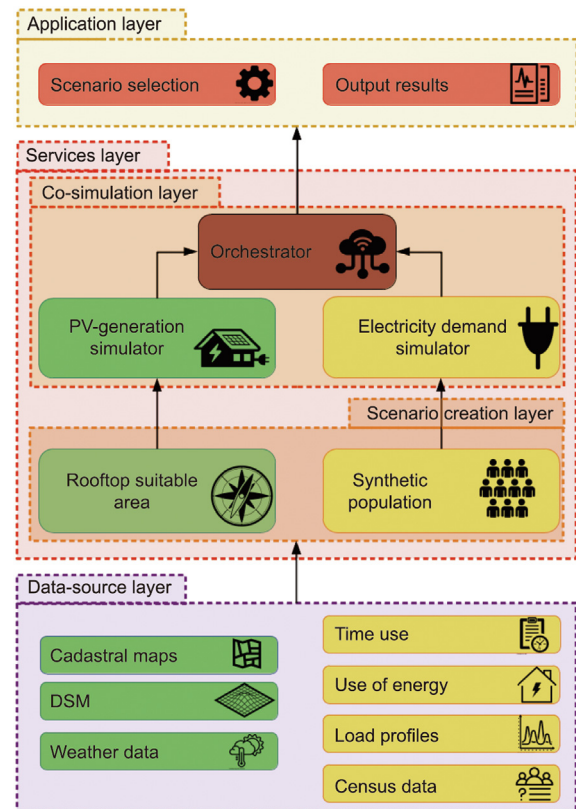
Application layer

Scenario selection

Output results

Services layer

Co-simulation layer

Orchestrator

PV-generation simulator

Electricity demand simulator

Scenario creation layer

Rooftop suitable area

Synthetic population

Data-source layer

Cadastral maps

DSM

Weather data

Time use

Use of energy

Load profiles

Census data